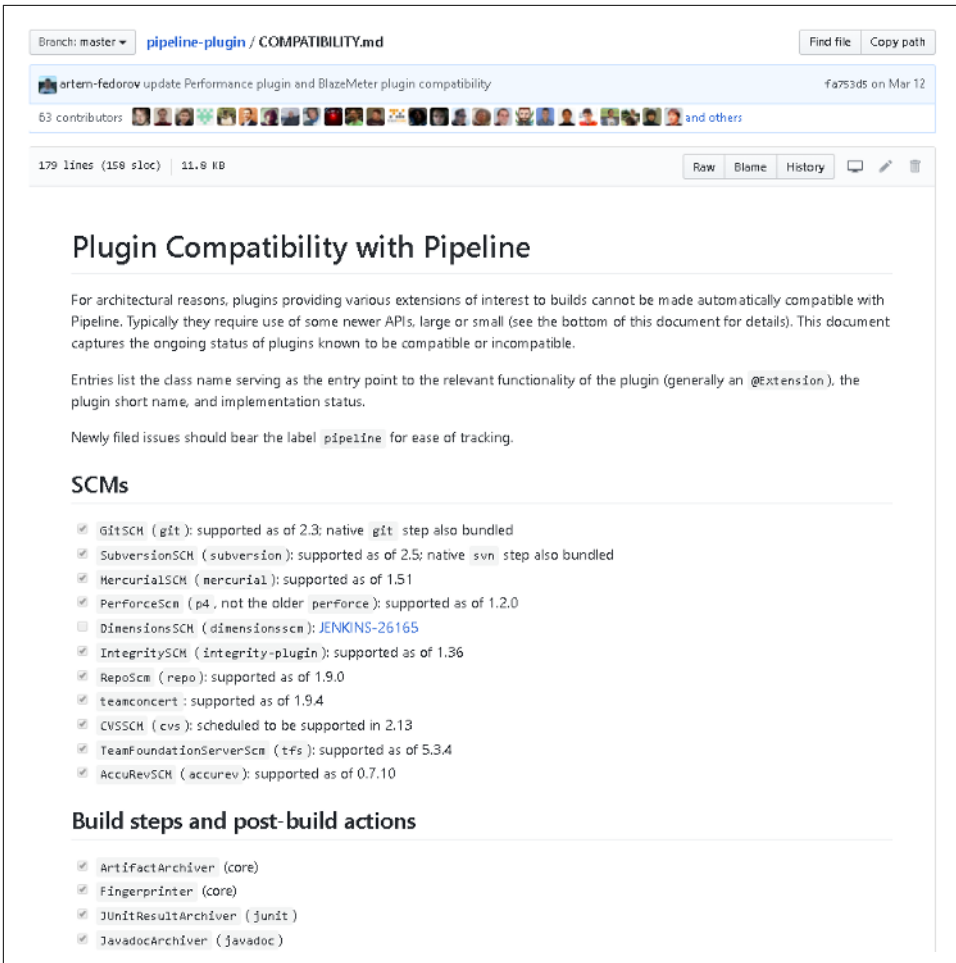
Branch: master ▾ pipeline-plugin / COMPATIBILITY.md

Find file Copy path

artem-fedorov update Performance plugin and BlazeMeter plugin compatibility

fa753d5 on Mar 12

63 contributors and others

179 lines (158 sloc) 11.8 KB

Raw Blame History

Plugin Compatibility with Pipeline

For architectural reasons, plugins providing various extensions of interest to builds cannot be made automatically compatible with Pipeline. Typically they require use of some newer APIs, large or small (see the bottom of this document for details). This document captures the ongoing status of plugins known to be compatible or incompatible.

Entries list the class name serving as the entry point to the relevant functionality of the plugin (generally an @Extension), the plugin short name, and implementation status.

Newly filed issues should bear the label pipeline for ease of tracking.

SCMs

- GitSCM (git): supported as of 2.3; native git step also bundled
- SubversionSCM (subversion): supported as of 2.5; native svn step also bundled
- MercurialSCM (mercurial): supported as of 1.51
- PerforceScm (p4, not the older perforce): supported as of 1.2.0
- DimensionsSCM (dimensionsscm): JENKINS-26165
- IntegritySCM (integrity-plugin): supported as of 1.36
- RepoScm (repo): supported as of 1.9.0
- teamconcert: supported as of 1.9.4
- CVSSCM (cvs): scheduled to be supported in 2.13
- TeamFoundationServerScm (tfs): supported as of 5.3.4
- AccuRevSCM (accurev): supported as of 0.7.10

Build steps and post-build actions

- ArtifactArchiver (core)
- Fingerprinter (core)
- JUnitResultArchiver (junit)
- JavadocArchiver (javadoc)